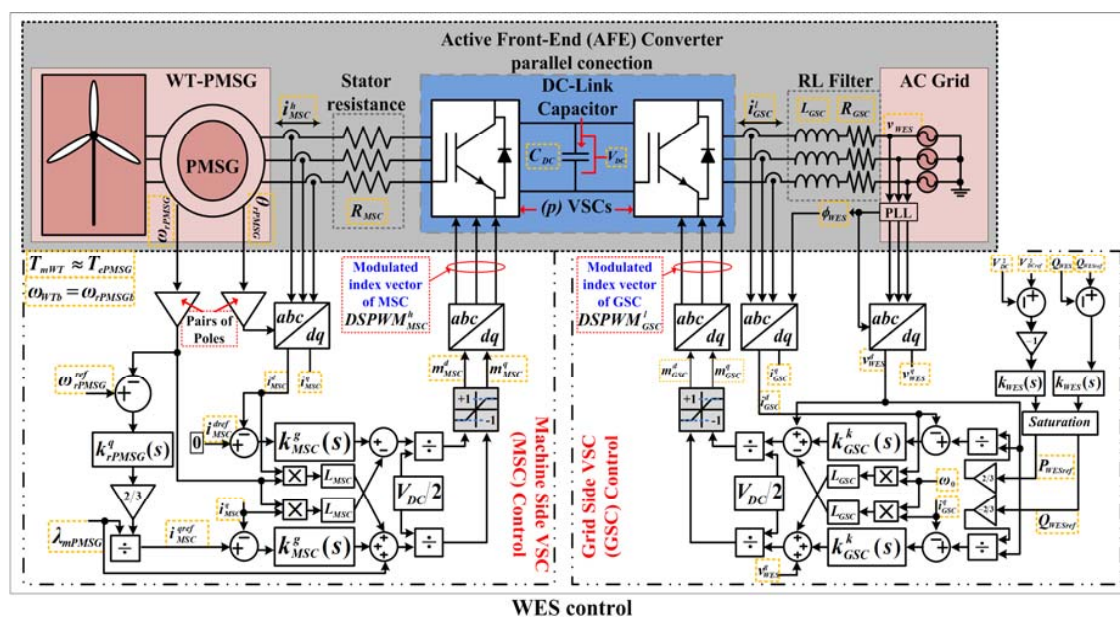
Active Front-End (AFE) Converter parallel conection

WT-PMSG

PMSG

$i^{h}_{MSC}$

Stator resistance

$R_{MSC}$

DC-Link Capacitor

$C_{DC}$

$V_{DC}$

(p) VSCs

$i^{l}_{GSC}$

RL Filter

$L_{GSC}$

$R_{GSC}$

AC Grid

$v_{WES}$

$\phi_{WES}$

PLL

$\omega_{rPMSG}$

$\theta_{rPMSG}$

$T_{mWT} \approx T_{ePMSG}$

$\omega_{WTb} = \omega_{rPMSGb}$

Pairs of Poles

abc/dq

Modulated index vector of MSC $DSPWM^{h}_{MSC}$

abc/dq

Modulated index vector of GSC $DSPWM^{l}_{GSC}$

abc/dq

abc/dq

abc/dq

$V_{DC}$

$V_{DCref}$

$Q_{WES}$

$Q_{WESref}$

$\omega^{ref}_{rPMSG}$

$i^{d}_{MSC}$

$i^{q}_{MSC}$

$m^{d}_{MSC}$

$m^{q}_{MSC}$

$m^{d}_{GSC}$

$m^{q}_{GSC}$

$i^{q}_{GSC}$

$i^{d}_{GSC}$

$v^{d}_{WES}$

$v^{q}_{WES}$

-1

$k_{WES}(s)$

$k_{WES}(s)$

$k^{q}_{rPMSG}(s)$

0

$i^{dref}_{MSC}$

$k^{g}_{MSC}(s)$

$L_{MSC}$

$L_{MSC}$

+1

-1

$V_{DC}/2$

Machine Side VSC (MSC) Control

Grid Side VSC (GSC) Control

+1

-1

$k^{k}_{GSC}(s)$

$L_{GSC}$

$L_{GSC}$

$V_{DC}/2$

$\omega_0$

$i^{q}_{GSC}$

2/3

2/3

Saturation

$P_{WESref}$

$Q_{WESref}$

2/3

$\lambda_{mPMSG}$

$i^{qref}_{MSC}$

$i^{q}_{MSC}$

$k^{g}_{MSC}(s)$

$k^{k}_{GSC}(s)$

$v^{d}_{WES}$

WES control